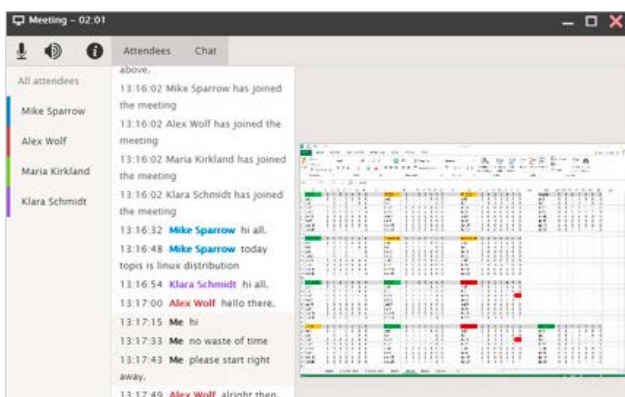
Meeting – 02:01

Attendees Chat

All attendees

Mike Sparrow

Alex Wolf

Maria Kirkland

Klara Schmidt

above.

13:16:02 Mike Sparrow has joined the meeting

13:16:02 Alex Wolf has joined the meeting

13:16:02 Maria Kirkland has joined the meeting

13:16:02 Klara Schmidt has joined the meeting

13:16:32 Mike Sparrow hi all.

13:16:48 Mike Sparrow today topis is linux distribution

13:16:54 Klara Schmidt hi all.

13:17:00 Alex Wolf hello there.

13:17:15 Me hi

13:17:33 Me no waste of time

13:17:43 Me please start right away.

13:17:49 Alex Wolf alright then